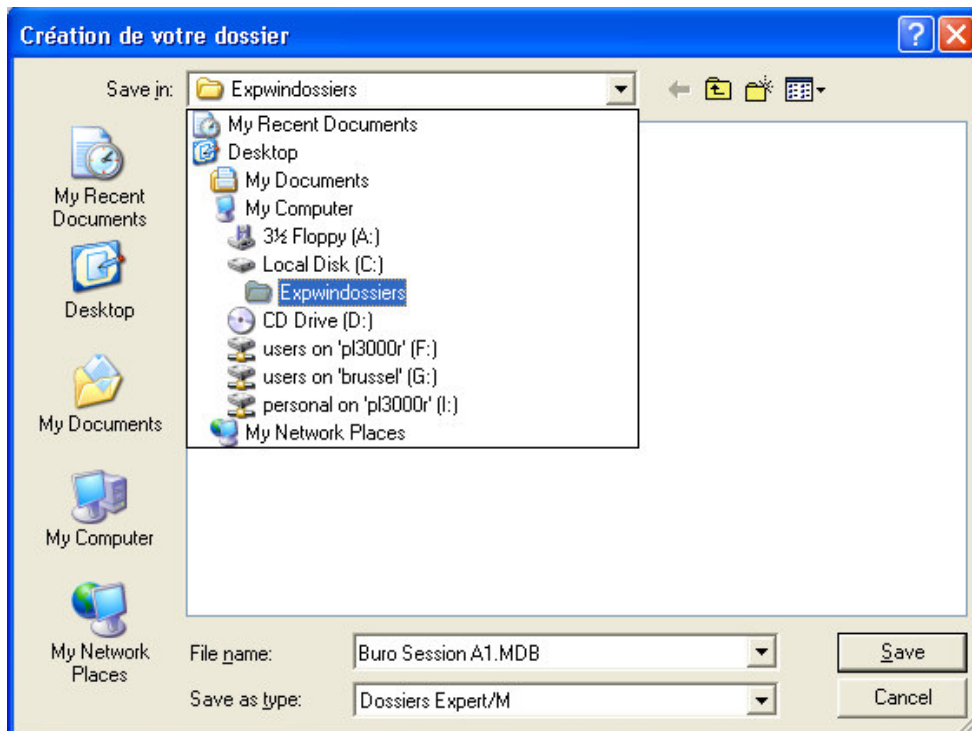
Création de votre dossier

Save in: Expwindossiers

My Recent Documents
Desktop
My Documents
My Computer
3½ Floppy (A:)
Local Disk (C:)
Expwindossiers
CD Drive (D:)
users on 'pl3000r' (F:)
users on 'brussel' (G:)
personal on 'pl3000r' (I:)
My Network Places

My Recent Documents
Desktop
My Documents
My Computer
My Network Places

File name: Buro Session A1.MDB
Save as type: Dossiers Expert/M

Save
Cancel